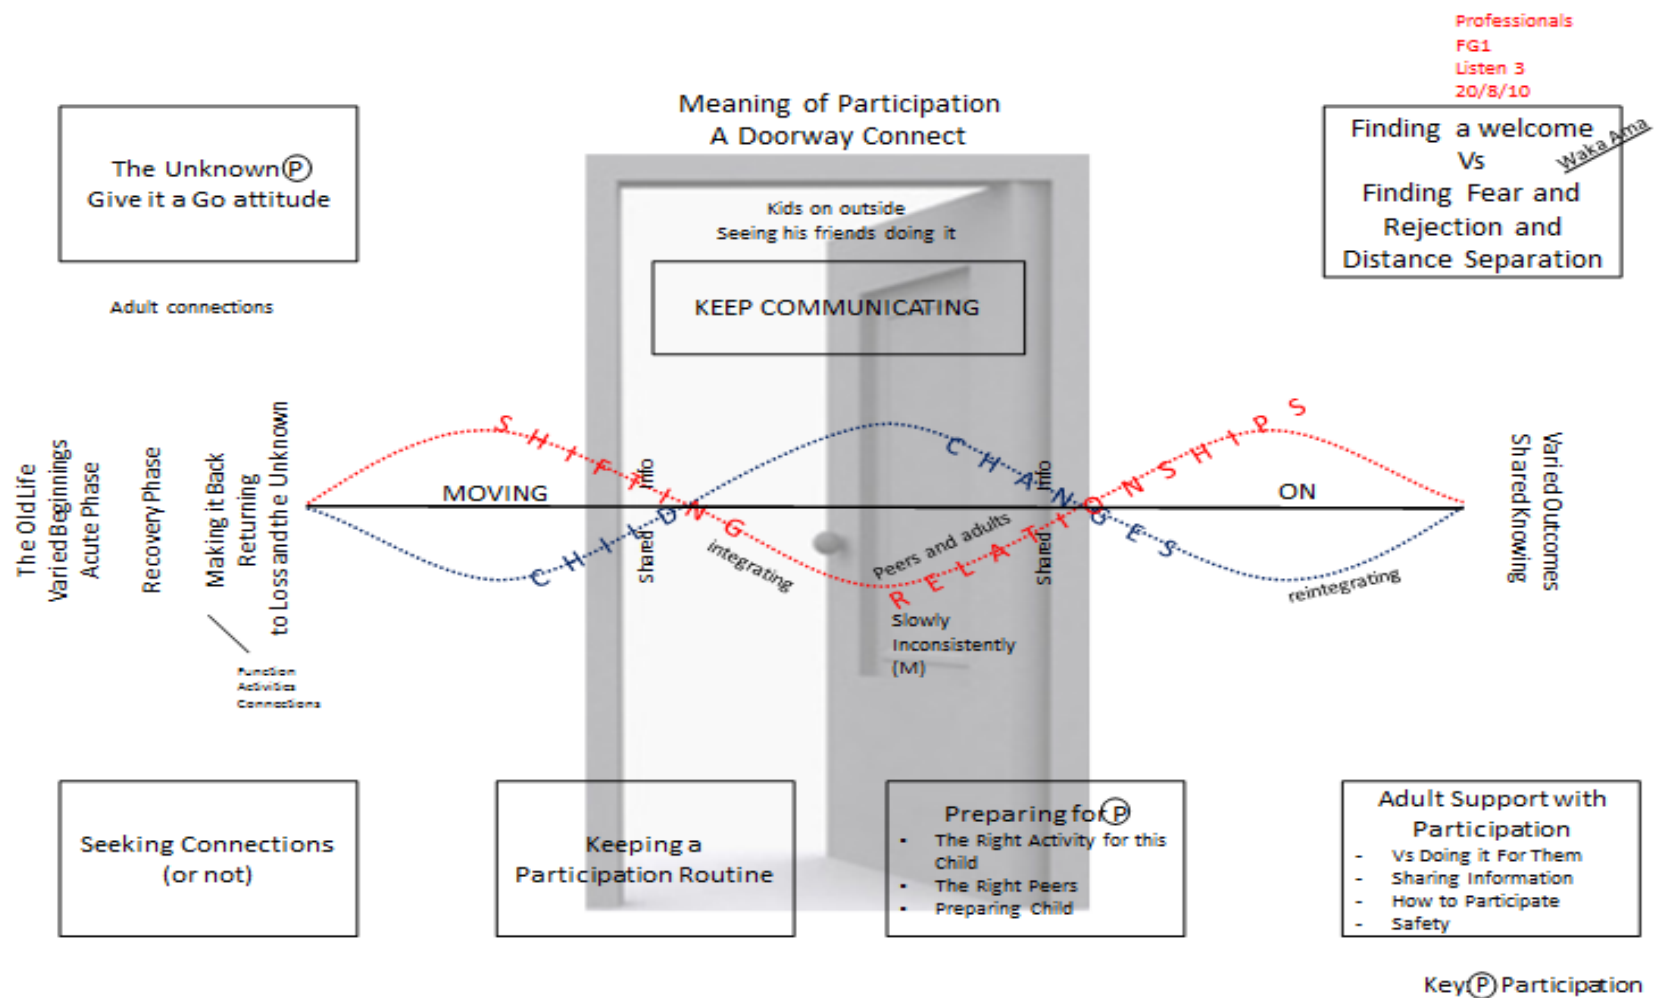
Professionals
FG1
Listen 3
20/8/10

Meaning of Participation
A Doorway Connect

The Unknown Ⓟ
Give it a Go attitude

Finding a welcome
Vs
Finding Fear and Rejection and Distance Separation

Waka Ama

Kids on outside
Seeing his friends doing it

KEEP COMMUNICATING

Adult connections

The Old Life
Varied Beginnings
Acute Phase
Recovery Phase
Making it Back
Returning
to Loss and the Unknown

Function
Activities
Connections

MOVING

ON

SHIFTING RELATIONSHIPS

CHILD CHANGES

Info
Shared
integrating
Peers and adults
Info
Shared
reintegrating

Slowly
Inconsistently
(M)

Varied Outcomes
Shared Knowing

Seeking Connections
(or not)

Keeping a
Participation Routine

Preparing for Ⓟ
• The Right Activity for this Child
• The Right Peers
• Preparing Child

Adult Support with Participation
- Vs Doing it For Them
- Sharing Information
- How to Participate
- Safety

Key Ⓟ Participation